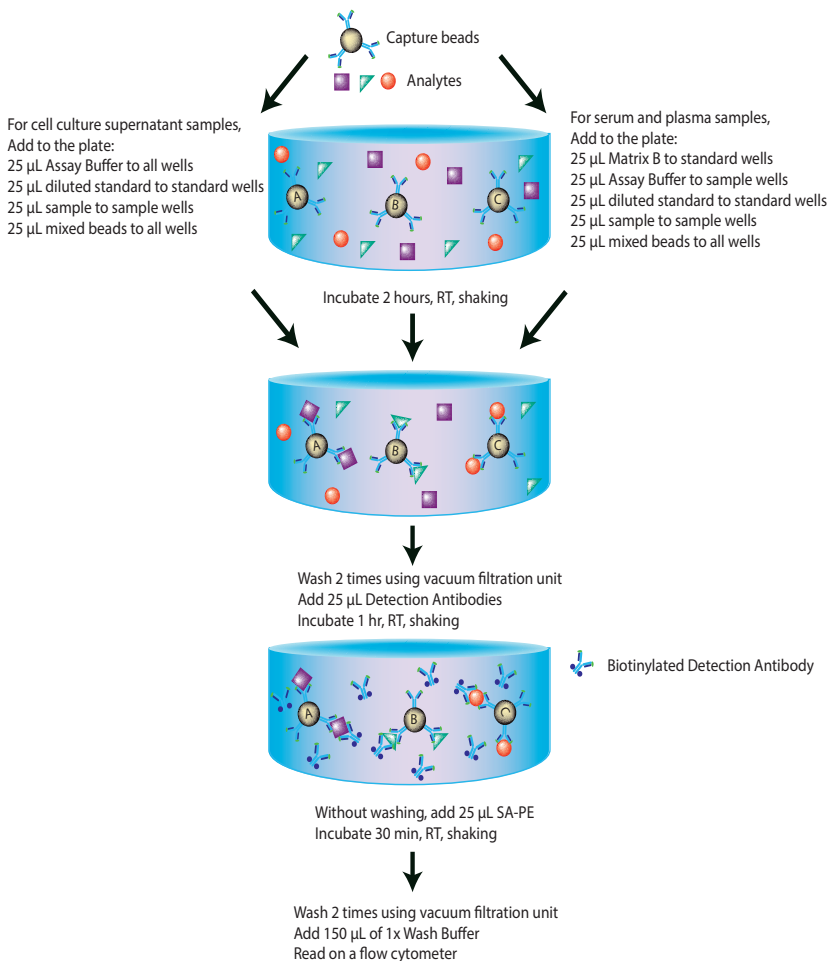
Capture beads

Analytes

For cell culture supernatant samples,
Add to the plate:
25 µL Assay Buffer to all wells
25 µL diluted standard to standard wells
25 µL sample to sample wells
25 µL mixed beads to all wells

For serum and plasma samples,
Add to the plate:
25 µL Matrix B to standard wells
25 µL Assay Buffer to sample wells
25 µL diluted standard to standard wells
25 µL sample to sample wells
25 µL mixed beads to all wells

A B C

Incubate 2 hours, RT, shaking

A B C

Wash 2 times using vacuum filtration unit
Add 25 µL Detection Antibodies
Incubate 1 hr, RT, shaking

Biotinylated Detection Antibody

A B C

Without washing, add 25 µL SA-PE
Incubate 30 min, RT, shaking

Wash 2 times using vacuum filtration unit
Add 150 µL of 1x Wash Buffer
Read on a flow cytometer